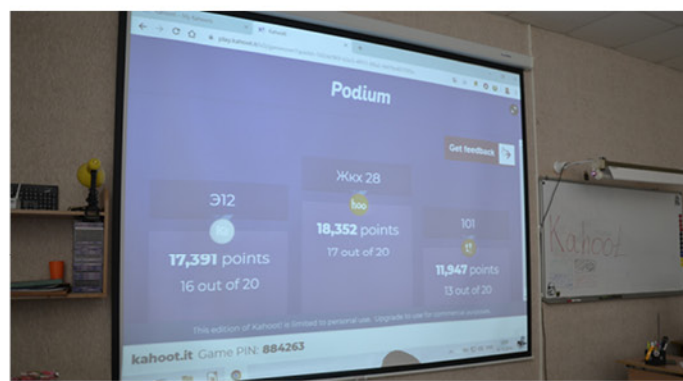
Podium

Get feedback

Жкх 28

18,352 points

17 out of 20

Э12

17,391 points

16 out of 20

101

11,947 points

13 out of 20

This edition of Kahoot! is limited to personal use. Upgrade to use for commercial purposes.

kahoot.it Game PIN: 884263

Kahoot